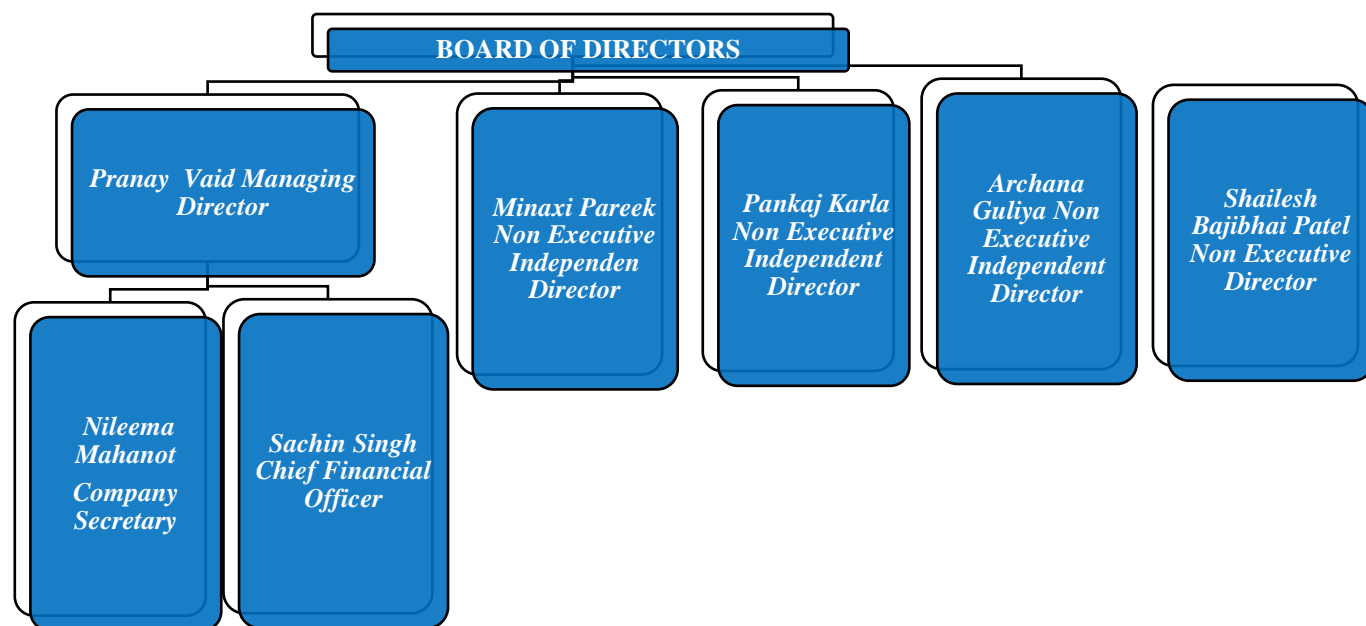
BOARD OF DIRECTORS

Pranay Vaid Managing Director

Minaxi Pareek Non Executive Independen Director

Pankaj Karla Non Executive Independent Director

Archana Guliya Non Executive Independent Director

Shailesh Bajibhai Patel Non Executive Director

Nileema Mahanot Company Secretary

Sachin Singh Chief Financial Officer